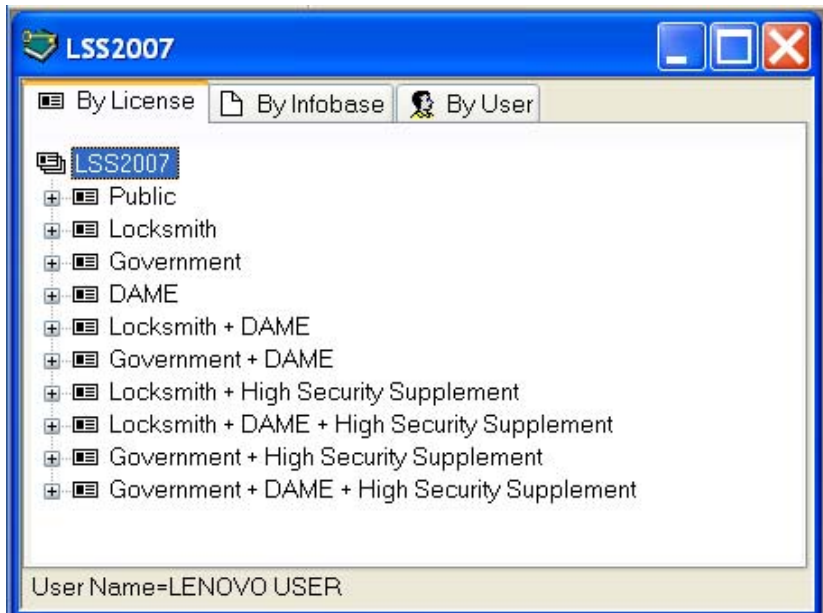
LSS2007

By License
By Infobase
By User

LSS2007
Public
Locksmith
Government
DAME
Locksmith + DAME
Government + DAME
Locksmith + High Security Supplement
Locksmith + DAME + High Security Supplement
Government + High Security Supplement
Government + DAME + High Security Supplement

User Name=LENOVO USER